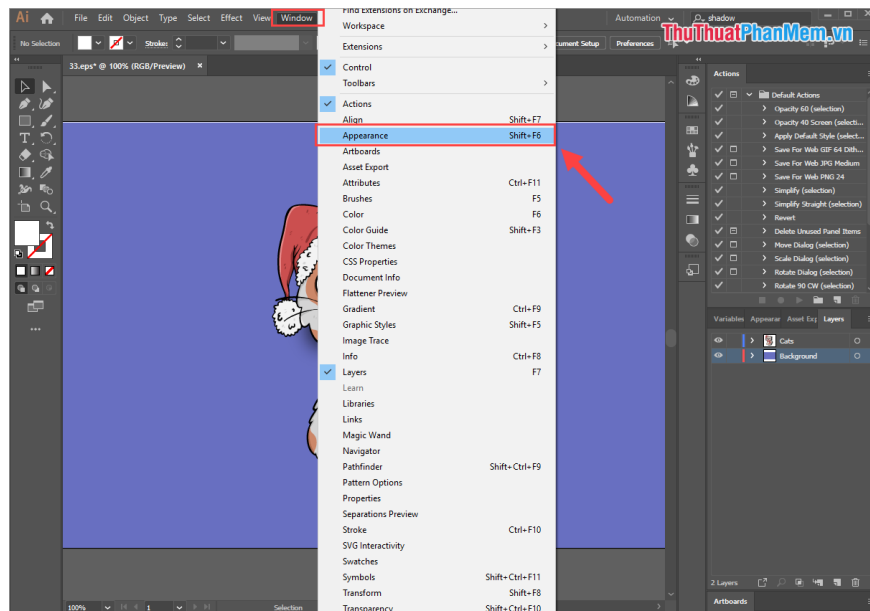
Ai File Edit Object Type Select Effect View Window
Find Extensions on Exchange...
Workspace
Extensions
Control
Toolbars
Actions
Align Shift+F7
Appearance Shift+F6
Artboards
Asset Export
Attributes Ctrl+F11
Brushes F5
Color F6
Color Guide Shift+F3
Color Themes
CSS Properties
Document Info
Flattener Preview
Gradient Ctrl+F9
Graphic Styles Shift+F5
Image Trace
Info Ctrl+F8
Layers F7
Learn
Libraries
Links
Magic Wand
Navigator
Pathfinder Shift+Ctrl+F9
Pattern Options
Properties
Separations Preview
Stroke Ctrl+F10
SVG Interactivity
Swatches
Symbols Shift+Ctrl+F11
Transform Shift+F8
Transparency Shift+Ctrl+F10

Automation shadow
No Selection Stroke:
ocument Setup Preferences
ThuThuatPhanMem.vn
33.eps* @ 100% (RGB/Preview)
Actions
Default Actions
Opacity 60 (selection)
Opacity 40 Screen (selecti...
Apply Default Style (select...
Save For Web GIF 64 Dith...
Save For Web JPG Medium
Save For Web PNG 24
Simplify (selection)
Simplify Straight (selection)
Revert
Delete Unused Panel Items
Move Dialog (selection)
Scale Dialog (selection)
Rotate Dialog (selection)
Rotate 90 CW (selection)
Variables Appearar Asset Exp Layers
Cats
Background
2 Layers
Artboards
100% 1 Selection